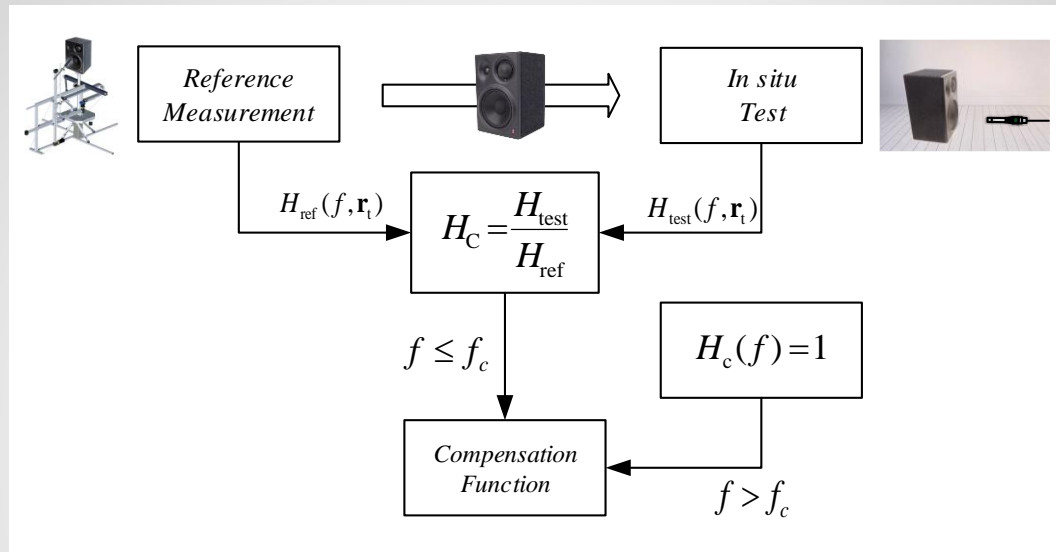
Reference Measurement

In situ Test

$H_{\mathrm{ref}}(f, \mathbf{r}_{\mathrm{t}})$

$H_{\mathrm{C}} = \frac{H_{\mathrm{test}}}{H_{\mathrm{ref}}}$

$H_{\mathrm{test}}(f, \mathbf{r}_{\mathrm{t}})$

$f \leq f_c$

$H_{\mathrm{c}}(f) = 1$

Compensation Function

$f > f_c$